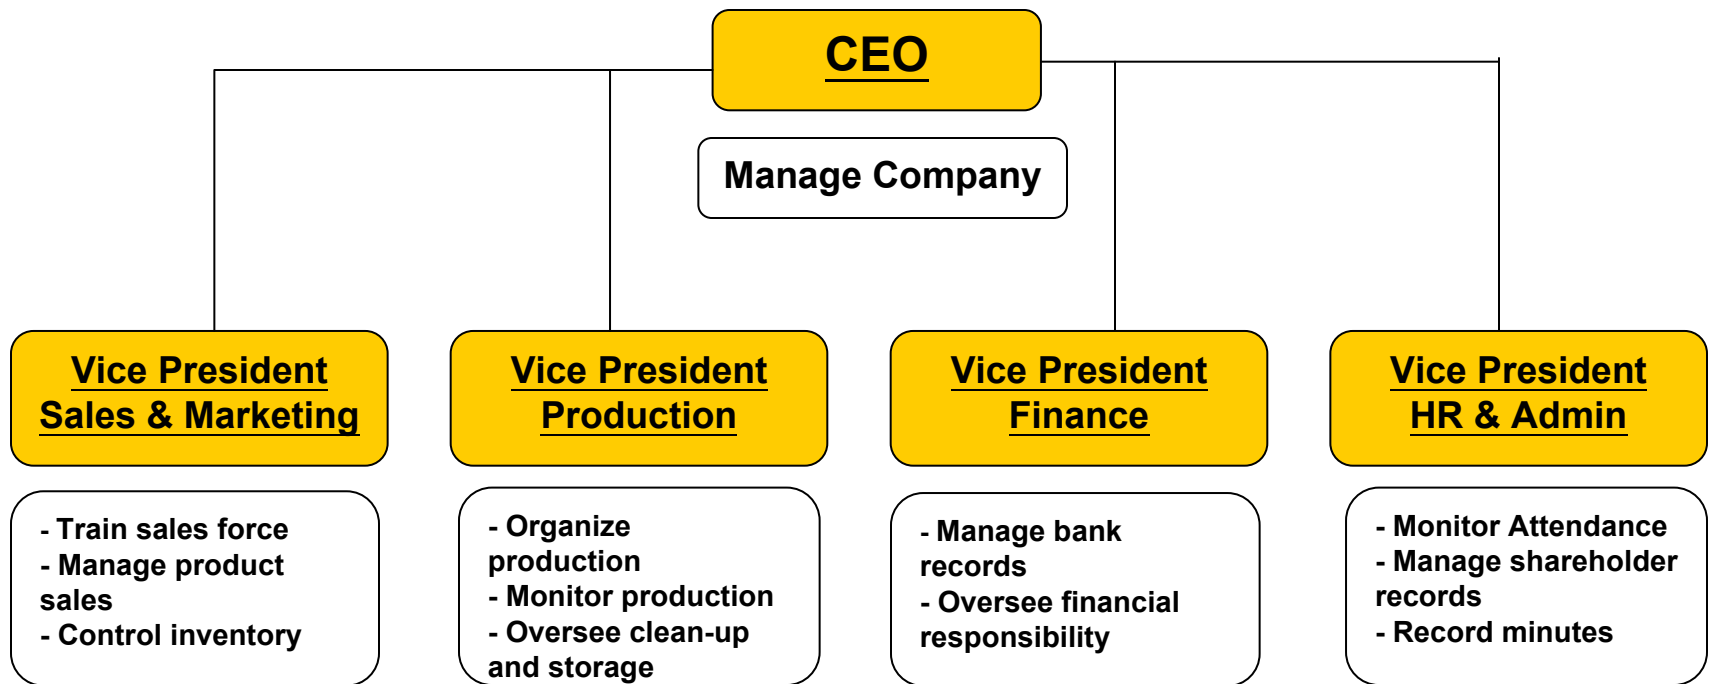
CEO

Manage Company

Vice President
Sales & Marketing

- Train sales force
- Manage product sales
- Control inventory

Vice President
Production

- Organize production
- Monitor production
- Oversee clean-up and storage

Vice President
Finance

- Manage bank records
- Oversee financial responsibility

Vice President
HR & Admin

- Monitor Attendance
- Manage shareholder records
- Record minutes